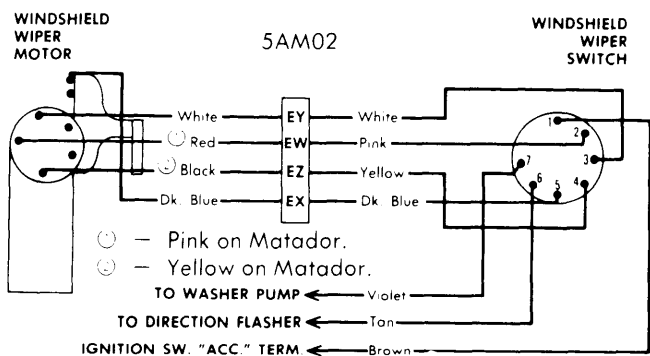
WINDSHIELD WIPER MOTOR

5AM02

WINDSHIELD WIPER SWITCH

White
Red
Black
Dk. Blue

EY
EW
EZ
EX

White
Pink
Yellow
Dk. Blue

1
2
3
4
5
6
7

— Pink on Matador.
— Yellow on Matador.

TO WASHER PUMP ← Violet
TO DIRECTION FLASHER ← Tan
IGNITION SW. "ACC." TERM. ← Brown